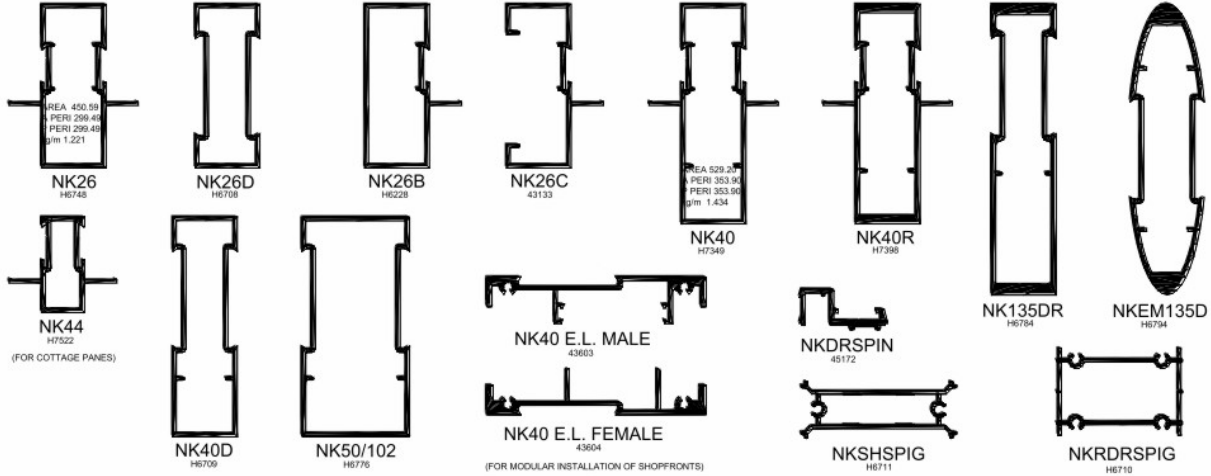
AREA 450.59
PERI 299.49
PERI 299.49
g/m 1.221

NK26
H6748

NK26D
H6708

NK26B
H6228

NK26C
43133

AREA 529.20
PERI 353.90
PERI 353.90
g/m 1.434

NK40
H7349

NK40R
H7398

NK135DR
H6784

NKEM135D
H6794

NK44
H7522
(FOR COTTAGE PANES)

NK40D
H6709

NK50/102
H6776

NK40 E.L. MALE
43603

NK40 E.L. FEMALE
43604
(FOR MODULAR INSTALLATION OF SHOPFRONTS)

NKDRSPIN
45172

NKSHSPIG
H6711

NKRDRSPIG
H6710